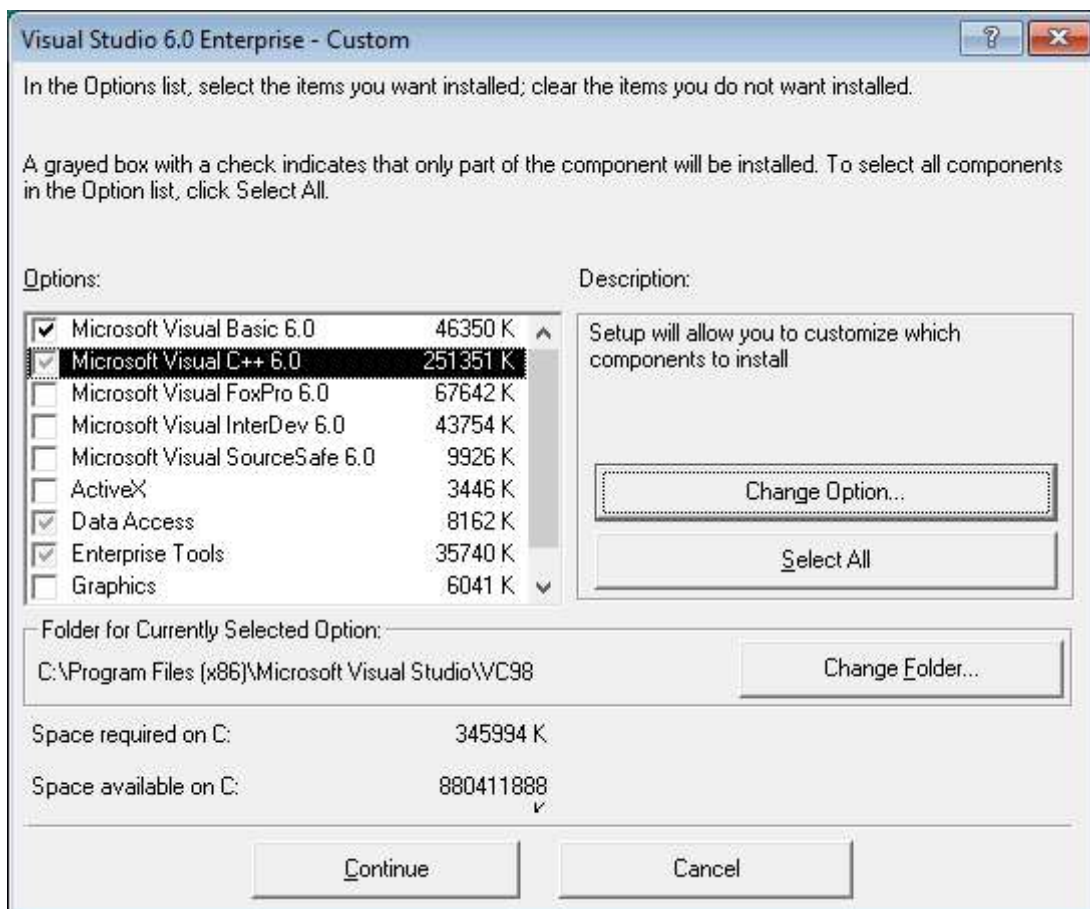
Visual Studio 6.0 Enterprise - Custom

?

In the Options list, select the items you want installed; clear the items you do not want installed.

A grayed box with a check indicates that only part of the component will be installed. To select all components in the Option list, click Select All.

Options:

| Option | Size |
|---|---|
| Microsoft Visual Basic 6.0 | 46350 K |
| Microsoft Visual C++ 6.0 | 251351 K |
| Microsoft Visual FoxPro 6.0 | 67642 K |
| Microsoft Visual InterDev 6.0 | 43754 K |
| Microsoft Visual SourceSafe 6.0 | 9926 K |
| ActiveX | 3446 K |
| Data Access | 8162 K |
| Enterprise Tools | 35740 K |
| Graphics | 6041 K |

Description:

Setup will allow you to customize which components to install

Change Option...

Select All

Folder for Currently Selected Option:

C:\Program Files (x86)\Microsoft Visual Studio\VC98

Change Folder...

Space required on C: 345994 K

Space available on C: 880411888 K

Continue

Cancel